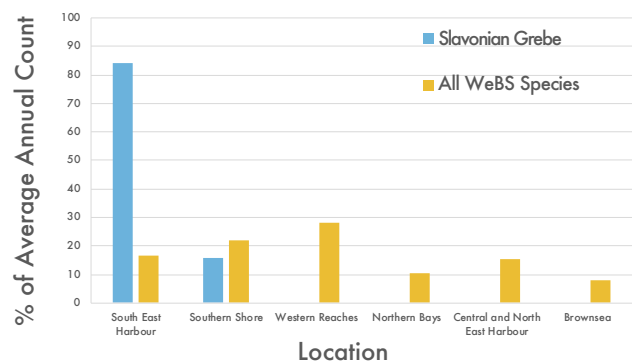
% of Average Annual Count

100
90
80
70
60
50
40
30
20
10
0

Slavonian Grebe

All WeBS Species

South East Harbour
Southern Shore
Western Reaches
Northern Bays
Central and North East Harbour
Brownsea

Location